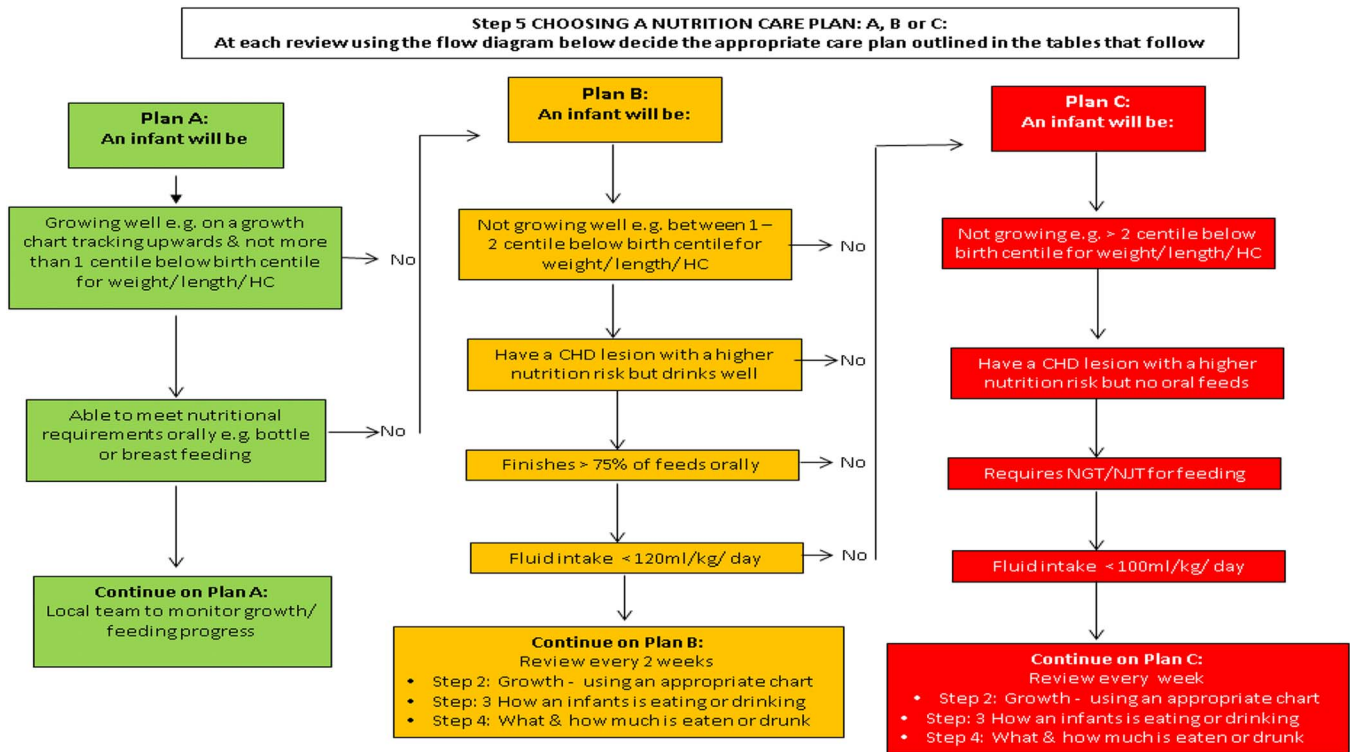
Step 5 CHOOSING A NUTRITION CARE PLAN: A, B or C:
At each review using the flow diagram below decide the appropriate care plan outlined in the tables that follow

Plan A:
An infant will be

Growing well e.g. on a growth chart tracking upwards & not more than 1 centile below birth centile for weight/ length/ HC

No

Able to meet nutritional requirements orally e.g. bottle or breast feeding

No

Continue on Plan A:
Local team to monitor growth/ feeding progress

Plan B:
An infant will be:

Not growing well e.g. between 1 – 2 centile below birth centile for weight/length/HC

No

Have a CHD lesion with a higher nutrition risk but drinks well

No

Finishes > 75% of feeds orally

No

Fluid intake <120ml/kg/ day

No

Continue on Plan B:
Review every 2 weeks
• Step 2: Growth - using an appropriate chart
• Step: 3 How an infants is eating or drinking
• Step 4: What & how much is eaten or drunk

Plan C:
An infant will be:

Not growing e.g. > 2 centile below birth centile for weight/length/HC

Have a CHD lesion with a higher nutrition risk but no oral feeds

Requires NGT/NJT for feeding

Fluid intake <100ml/kg/ day

Continue on Plan C:
Review every week
• Step 2: Growth - using an appropriate chart
• Step: 3 How an infants is eating or drinking
• Step 4: What & how much is eaten or drunk